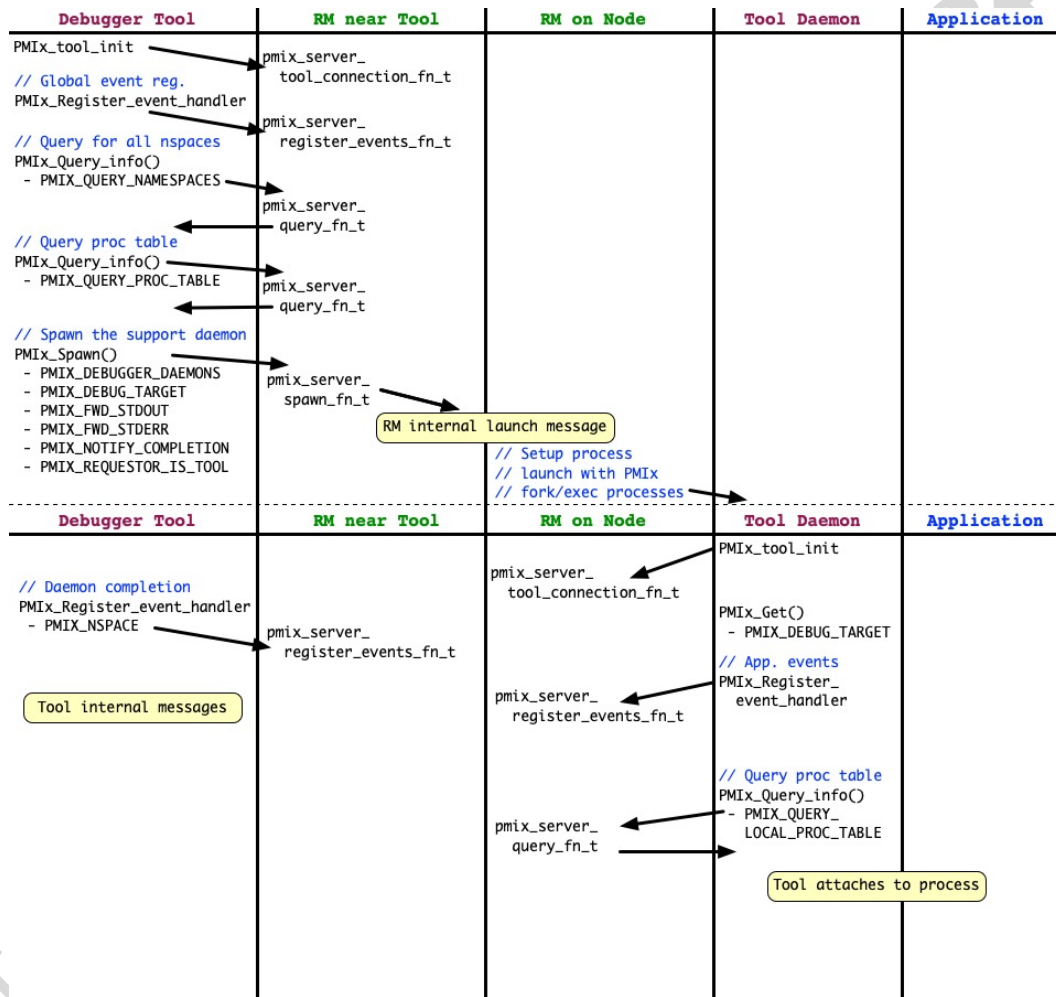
Debugger Tool

RM near Tool

RM on Node

Tool Daemon

Application

PMIx_tool_init

pmix_server_tool_connection_fn_t

// Global event reg.
PMIx_Register_event_handler

pmix_server_register_events_fn_t

// Query for all nspaces
PMIx_Query_info()
- PMIX_QUERY_NAMESPACES

pmix_server_query_fn_t

// Query proc table
PMIx_Query_info()
- PMIX_QUERY_PROC_TABLE

pmix_server_query_fn_t

// Spawn the support daemon
PMIx_Spawn()
- PMIX_DEBUGGER_DAEMONS
- PMIX_DEBUG_TARGET
- PMIX_FWD_STDOUT
- PMIX_FWD_STDERR
- PMIX_NOTIFY_COMPLETION
- PMIX_REQUESTOR_IS_TOOL

pmix_server_spawn_fn_t

RM internal launch message

// Setup process
// launch with PMIx
// fork/exec processes

Debugger Tool

RM near Tool

RM on Node

Tool Daemon

Application

PMIx_tool_init

pmix_server_tool_connection_fn_t

// Daemon completion
PMIx_Register_event_handler
- PMIX_NSPACE

pmix_server_register_events_fn_t

PMIx_Get()
- PMIX_DEBUG_TARGET

// App. events
PMIx_Register_event_handler

pmix_server_register_events_fn_t

Tool internal messages

// Query proc table
PMIx_Query_info()
- PMIX_QUERY_LOCAL_PROC_TABLE

pmix_server_query_fn_t

Tool attaches to process